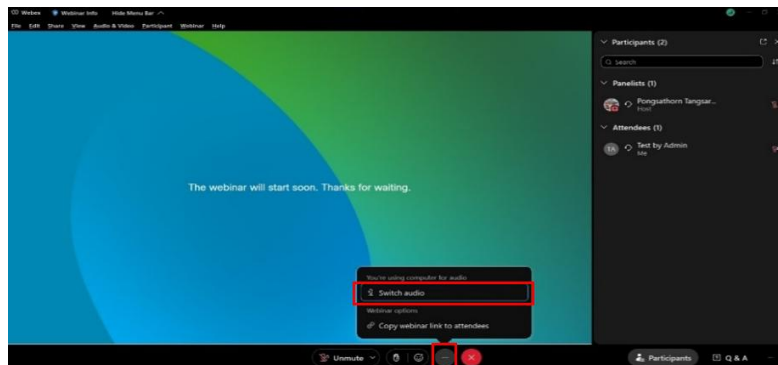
Webex Webinar info Hide Menu Bar

File Edit Share View Audio & Video Participant Webinar Help

The webinar will start soon. Thanks for waiting.

Participants (2)

Search

Panelists (1)

Pongsathorn Tangsar...
Host

Attendees (1)

TA Test by Admin
Me

You're using computer for audio

Switch audio

Webinar options

Copy webinar link to attendees

Unmute

Participants

Q & A